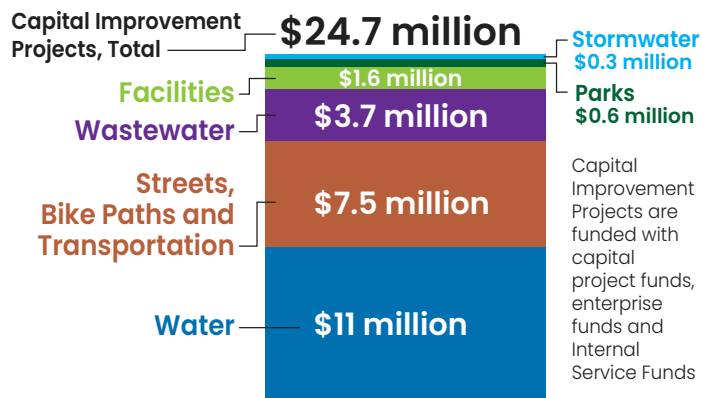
Capital Improvement Projects, Total

$24.7 million

Stormwater
$0.3 million

Parks
$0.6 million

Facilities

$1.6 million

Wastewater

$3.7 million

Streets, Bike Paths and Transportation

$7.5 million

Water

$11 million

Capital Improvement Projects are funded with capital project funds, enterprise funds and Internal Service Funds